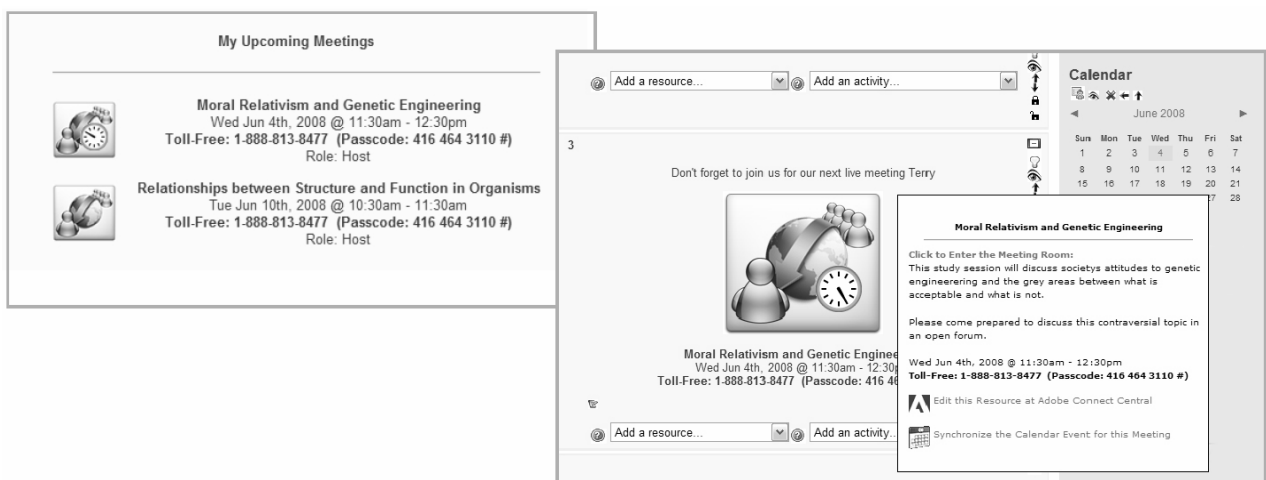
My Upcoming Meetings

Moral Relativism and Genetic Engineering
Wed Jun 4th, 2008 @ 11:30am - 12:30pm
Toll-Free: 1-888-813-8477 (Passcode: 416 464 3110 #)
Role: Host

Relationships between Structure and Function in Organisms
Tue Jun 10th, 2008 @ 10:30am - 11:30am
Toll-Free: 1-888-813-8477 (Passcode: 416 464 3110 #)
Role: Host

Add a resource...
Add an activity...

3

Don't forget to join us for our next live meeting Terry

Moral Relativism and Genetic Enginee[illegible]
Wed Jun 4th, 2008 @ 11:30am - 12:30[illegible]
Toll-Free: 1-888-813-8477 (Passcode: 416 4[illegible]

Add a resource...
Add an activity...

Calendar

June 2008

| Sun | Mon | Tue | Wed | Thu | Fri | Sat |
|---|---|---|---|---|---|---|
| 1 | 2 | 3 | 4 | 5 | 6 | 7 |
| 8 | 9 | 10 | 11 | 12 | 13 | 14 |
| 15 | 16 | 17 | 18 | 19 | 20 | 21 |
| | | | | | 27 | 28 |

Moral Relativism and Genetic Engineering

Click to Enter the Meeting Room:
This study session will discuss societys attitudes to genetic engineerering and the grey areas between what is acceptable and what is not.

Please come prepared to discuss this contraversial topic in an open forum.

Wed Jun 4th, 2008 @ 11:30am - 12:30pm
Toll-Free: 1-888-813-8477 (Passcode: 416 464 3110 #)

Edit this Resource at Adobe Connect Central

Synchronize the Calendar Event for this Meeting